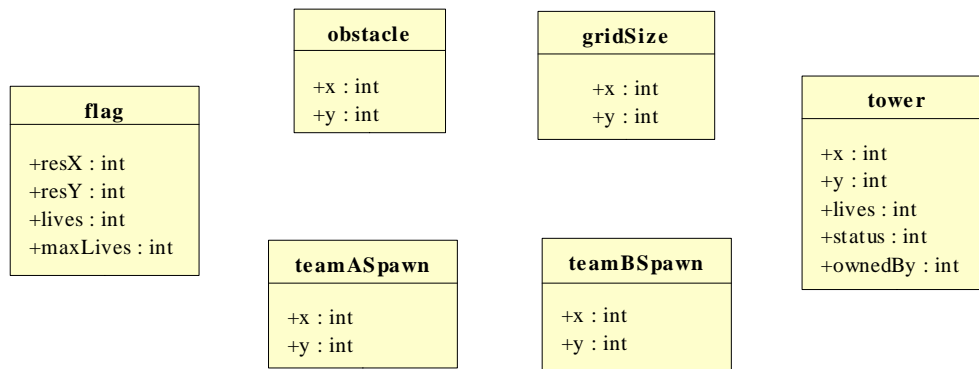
obstacle

+x : int
+y : int

gridSize

+x : int
+y : int

flag

+resX : int
+resY : int
+lives : int
+maxLives : int

tower

+x : int
+y : int
+lives : int
+status : int
+ownedBy : int

teamASpawn

+x : int
+y : int

teamBSpawn

+x : int
+y : int